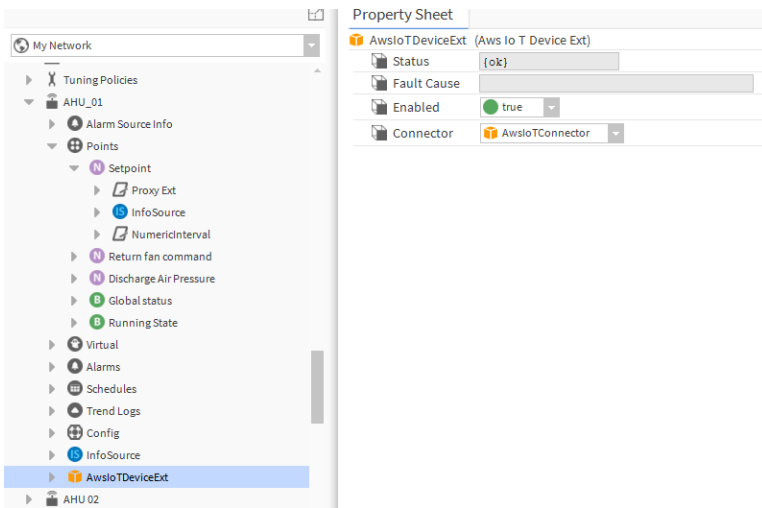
My Network
Tuning Policies
AHU_01
Alarm Source Info
Points
Setpoint
Proxy Ext
InfoSource
NumericInterval
Return fan command
Discharge Air Pressure
Global status
Running State
Virtual
Alarms
Schedules
Trend Logs
Config
InfoSource
AwsIoTDeviceExt
AHU 02

Property Sheet
AwsIoTDeviceExt (Aws Io T Device Ext)

| | |
|---|---|
| Status | {ok} |
| Fault Cause | |
| Enabled | true |
| Connector | AwsIoTConnector |